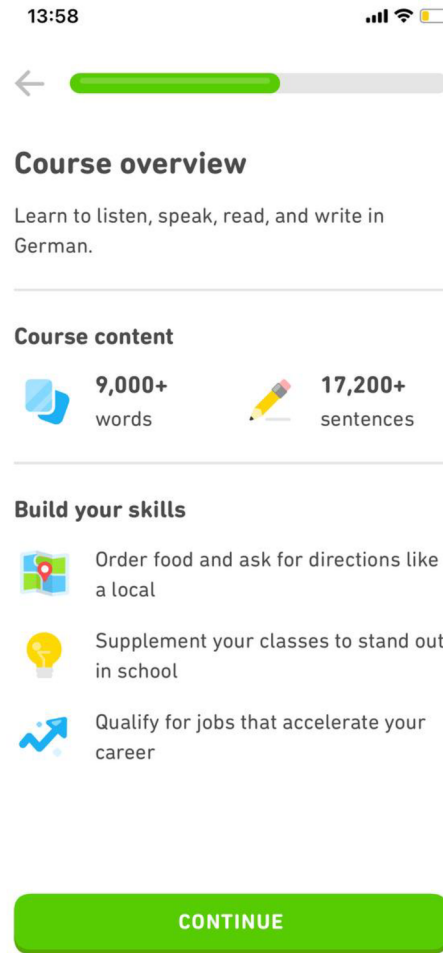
13:58

Course overview

Learn to listen, speak, read, and write in German.

Course content

9,000+
words

17,200+
sentences

Build your skills

Order food and ask for directions like a local

Supplement your classes to stand out in school

Qualify for jobs that accelerate your career

CONTINUE